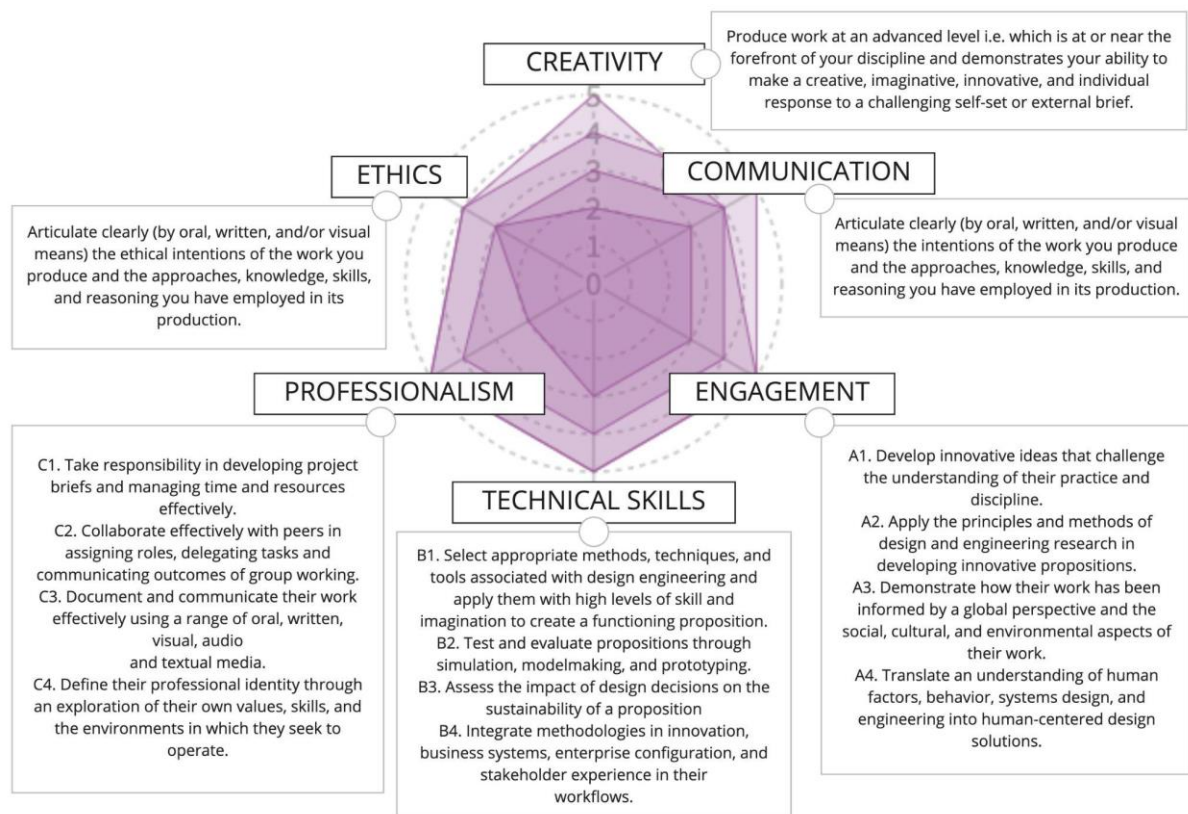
CREATIVITY

Produce work at an advanced level i.e. which is at or near the forefront of your discipline and demonstrates your ability to make a creative, imaginative, innovative, and individual response to a challenging self-set or external brief.

5
4
3
2
1
0

ETHICS

Articulate clearly (by oral, written, and/or visual means) the ethical intentions of the work you produce and the approaches, knowledge, skills, and reasoning you have employed in its production.

COMMUNICATION

Articulate clearly (by oral, written, and/or visual means) the intentions of the work you produce and the approaches, knowledge, skills, and reasoning you have employed in its production.

PROFESSIONALISM

C1. Take responsibility in developing project briefs and managing time and resources effectively.
C2. Collaborate effectively with peers in assigning roles, delegating tasks and communicating outcomes of group working.
C3. Document and communicate their work effectively using a range of oral, written, visual, audio and textual media.
C4. Define their professional identity through an exploration of their own values, skills, and the environments in which they seek to operate.

ENGAGEMENT

A1. Develop innovative ideas that challenge the understanding of their practice and discipline.
A2. Apply the principles and methods of design and engineering research in developing innovative propositions.
A3. Demonstrate how their work has been informed by a global perspective and the social, cultural, and environmental aspects of their work.
A4. Translate an understanding of human factors, behavior, systems design, and engineering into human-centered design solutions.

TECHNICAL SKILLS

B1. Select appropriate methods, techniques, and tools associated with design engineering and apply them with high levels of skill and imagination to create a functioning proposition.
B2. Test and evaluate propositions through simulation, modelmaking, and prototyping.
B3. Assess the impact of design decisions on the sustainability of a proposition
B4. Integrate methodologies in innovation, business systems, enterprise configuration, and stakeholder experience in their workflows.